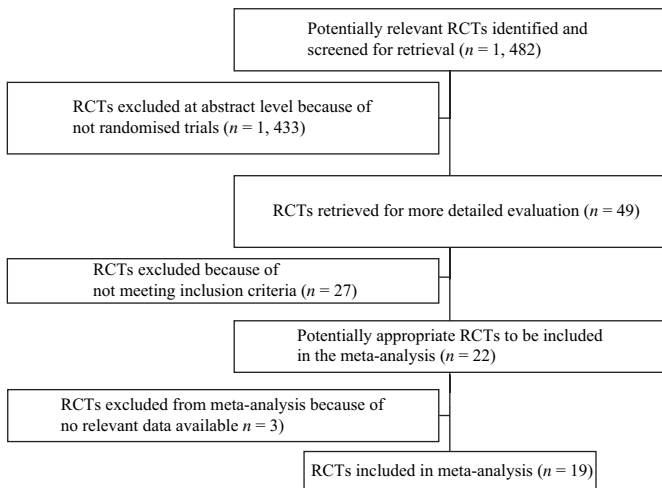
Potentially relevant RCTs identified and screened for retrieval ($n$ = 1, 482)

RCTs excluded at abstract level because of not randomised trials ($n$ = 1, 433)

RCTs retrieved for more detailed evaluation ($n$ = 49)

RCTs excluded because of not meeting inclusion criteria ($n$ = 27)

Potentially appropriate RCTs to be included in the meta-analysis ($n$ = 22)

RCTs excluded from meta-analysis because of no relevant data available $n$ = 3)

RCTs included in meta-analysis ($n$ = 19)